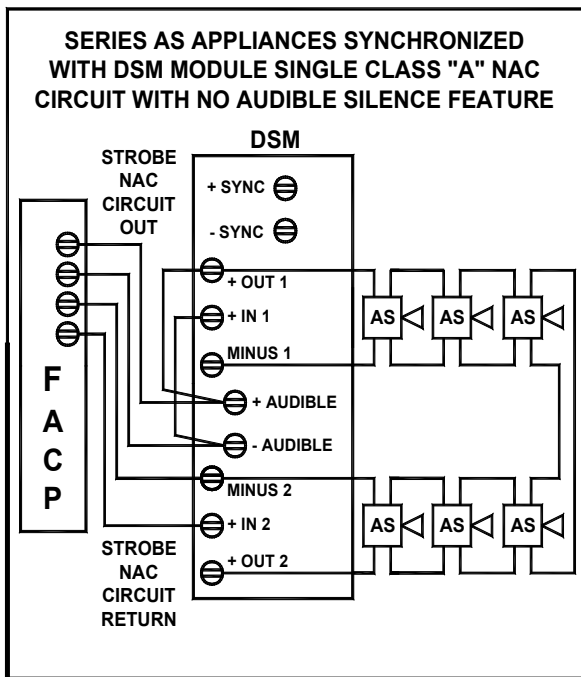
SERIES AS APPLIANCES SYNCHRONIZED WITH DSM MODULE SINGLE CLASS "A" NAC CIRCUIT WITH NO AUDIBLE SILENCE FEATURE

DSM

STROBE NAC CIRCUIT OUT

+ SYNC

- SYNC

+ OUT 1

+ IN 1

MINUS 1

+ AUDIBLE

- AUDIBLE

MINUS 2

+ IN 2

+ OUT 2

F A C P

STROBE NAC CIRCUIT RETURN

AS

AS

AS

AS

AS

AS